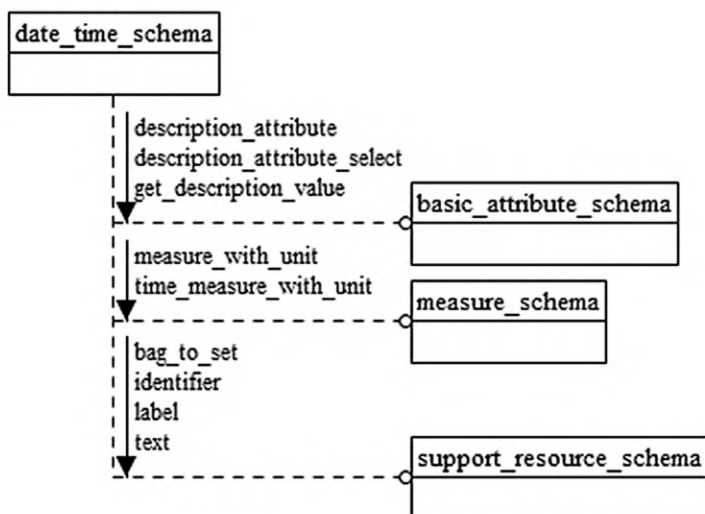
date_time_schema

description_attribute
description_attribute_select
get_description_value

basic_attribute_schema

measure_with_unit
time_measure_with_unit

measure_schema

bag_to_set
identifier
label
text

support_resource_schema